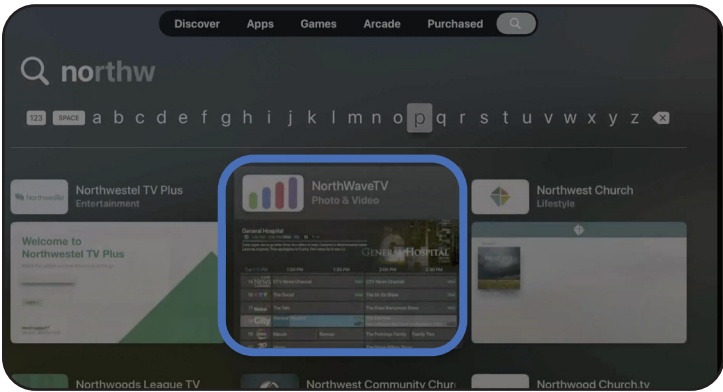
Discover Apps Games Arcade Purchased

northw

123 SPACE a b c d e f g h i j k l m n o p q r s t u v w x y z

Northwestel TV Plus
Entertainment

Welcome to Northwestel TV Plus

NorthWaveTV
Photo & Video

General Hospital

GENERAL HOSPITAL

Northwest Church
Lifestyle

Northwoods League TV

Northwest Community Chur

Northwood Church.tv